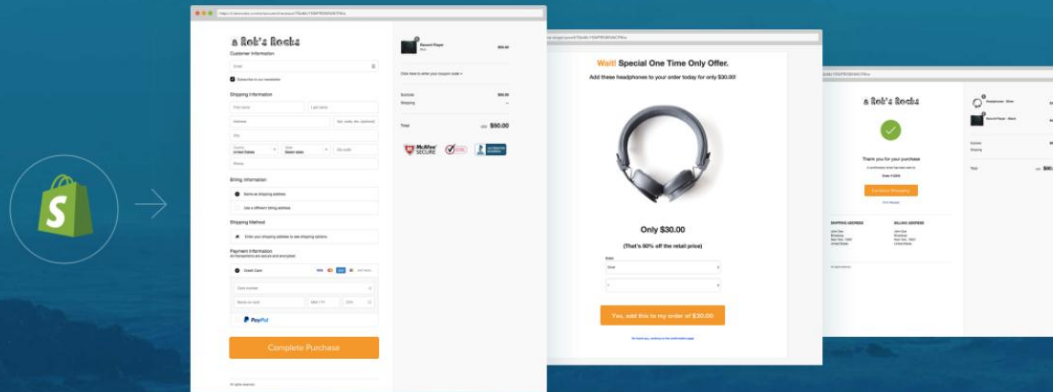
a Rob's Rocks

Customer Information

Shipping Information

Billing Information

Shipping Method

Payment Information

PayPal

Complete Purchase

$50.00

Wait! Special One Time Only Offer.

Add these headphones to your order today for only $30.00!

Only $30.00

(That's 90% off the retail price)

Yes, add this to my order of $30.00

a Rob's Rocks

Thank you for your purchase

Continue Shopping

SHIPPING ADDRESS

BILLING ADDRESS